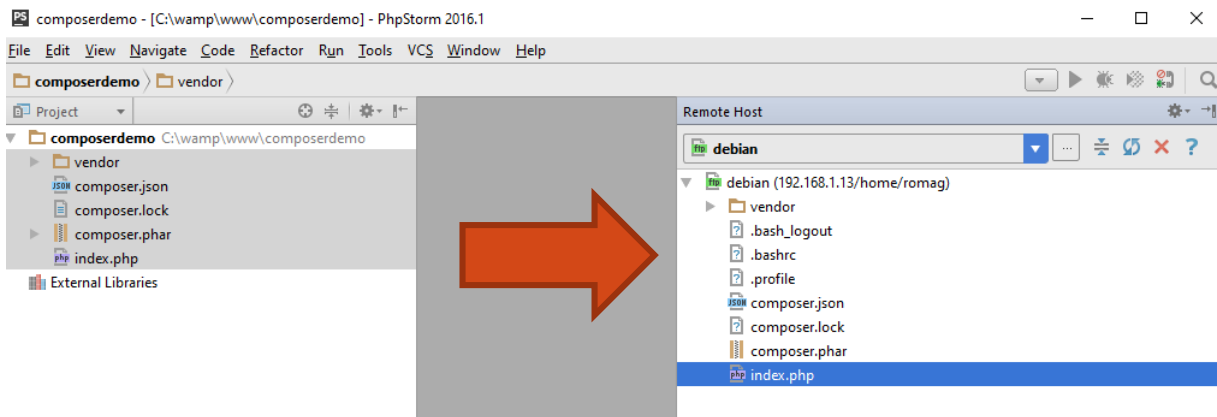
composerdemo - [C:\wamp\www\composerdemo] - PhpStorm 2016.1

File Edit View Navigate Code Refactor Run Tools VCS Window Help

composerdemo 〉 vendor 〉

Project

composerdemo C:\wamp\www\composerdemo
vendor
composer.json
composer.lock
composer.phar
index.php
External Libraries

Remote Host

debian

debian (192.168.1.13/home/romag)
vendor
.bash_logout
.bashrc
.profile
composer.json
composer.lock
composer.phar
index.php